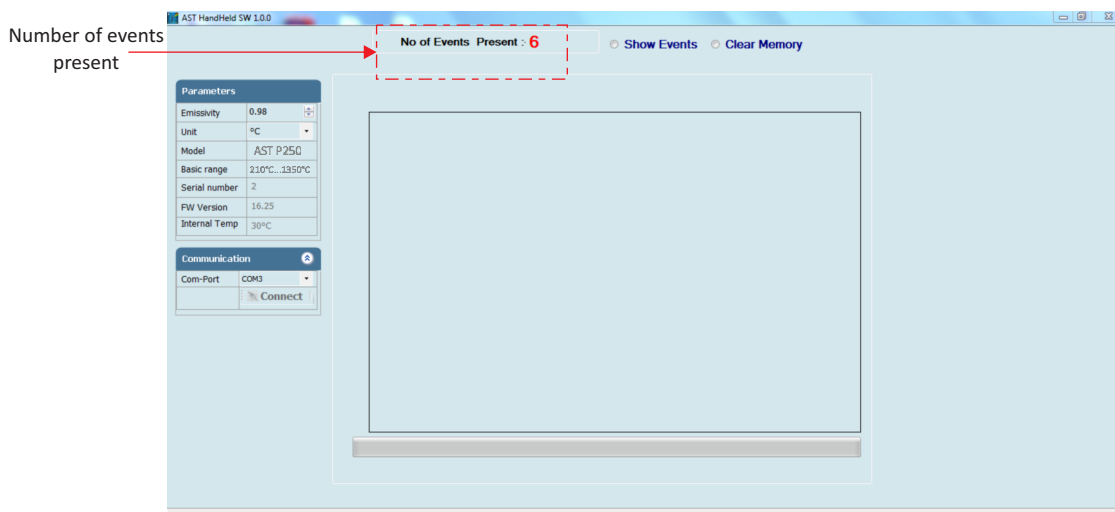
Number of events present

AST HandHeld SW 1.0.0

No of Events Present : 6

Show Events

Clear Memory

Parameters

| Emissivity | 0.98 |
|---|---|
| Unit | °C |
| Model | AST P250 |
| Basic range | 210°C...1350°C |
| Serial number | 2 |
| FW Version | 16.25 |
| Internal Temp | 30°C |

Communication

| Com-Port | COM3 |
|---|---|
| | Connect |